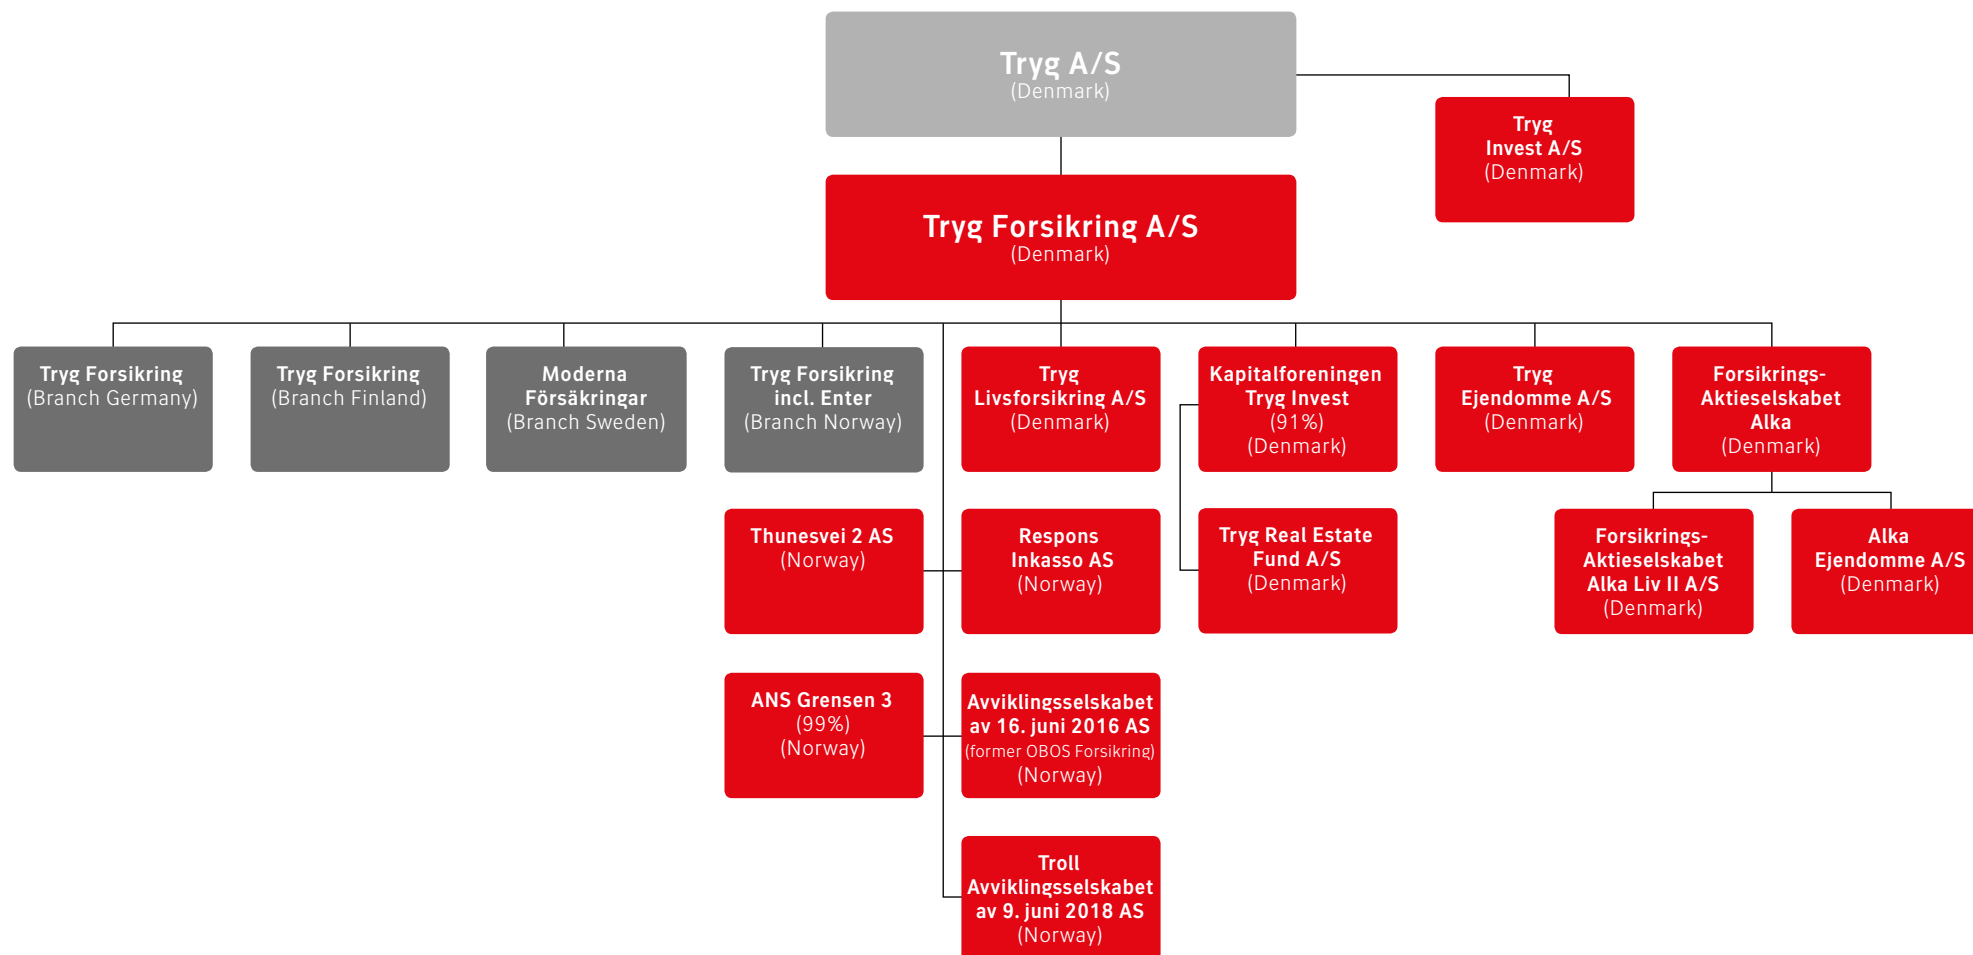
Tryg A/S
(Denmark)

Tryg
Invest A/S
(Denmark)

Tryg Forsikring A/S
(Denmark)

Tryg Forsikring
(Branch Germany)

Tryg Forsikring
(Branch Finland)

Moderna
Försäkringar
(Branch Sweden)

Tryg Forsikring
incl. Enter
(Branch Norway)

Tryg
Livsforsikring A/S
(Denmark)

Kapitalforeningen
Tryg Invest
(91%)
(Denmark)

Tryg
Ejendomme A/S
(Denmark)

Forsikrings-
Aktieselskabet
Alka
(Denmark)

Thunesvei 2 AS
(Norway)

Respons
Inkasso AS
(Norway)

Tryg Real Estate
Fund A/S
(Denmark)

Forsikrings-
Aktieselskabet
Alka Liv II A/S
(Denmark)

Alka
Ejendomme A/S
(Denmark)

ANS Grensen 3
(99%)
(Norway)

Avviklingsselskabet
av 16. juni 2016 AS
(former OBOS Forsikring)
(Norway)

Troll
Avviklingsselskabet
av 9. juni 2018 AS
(Norway)